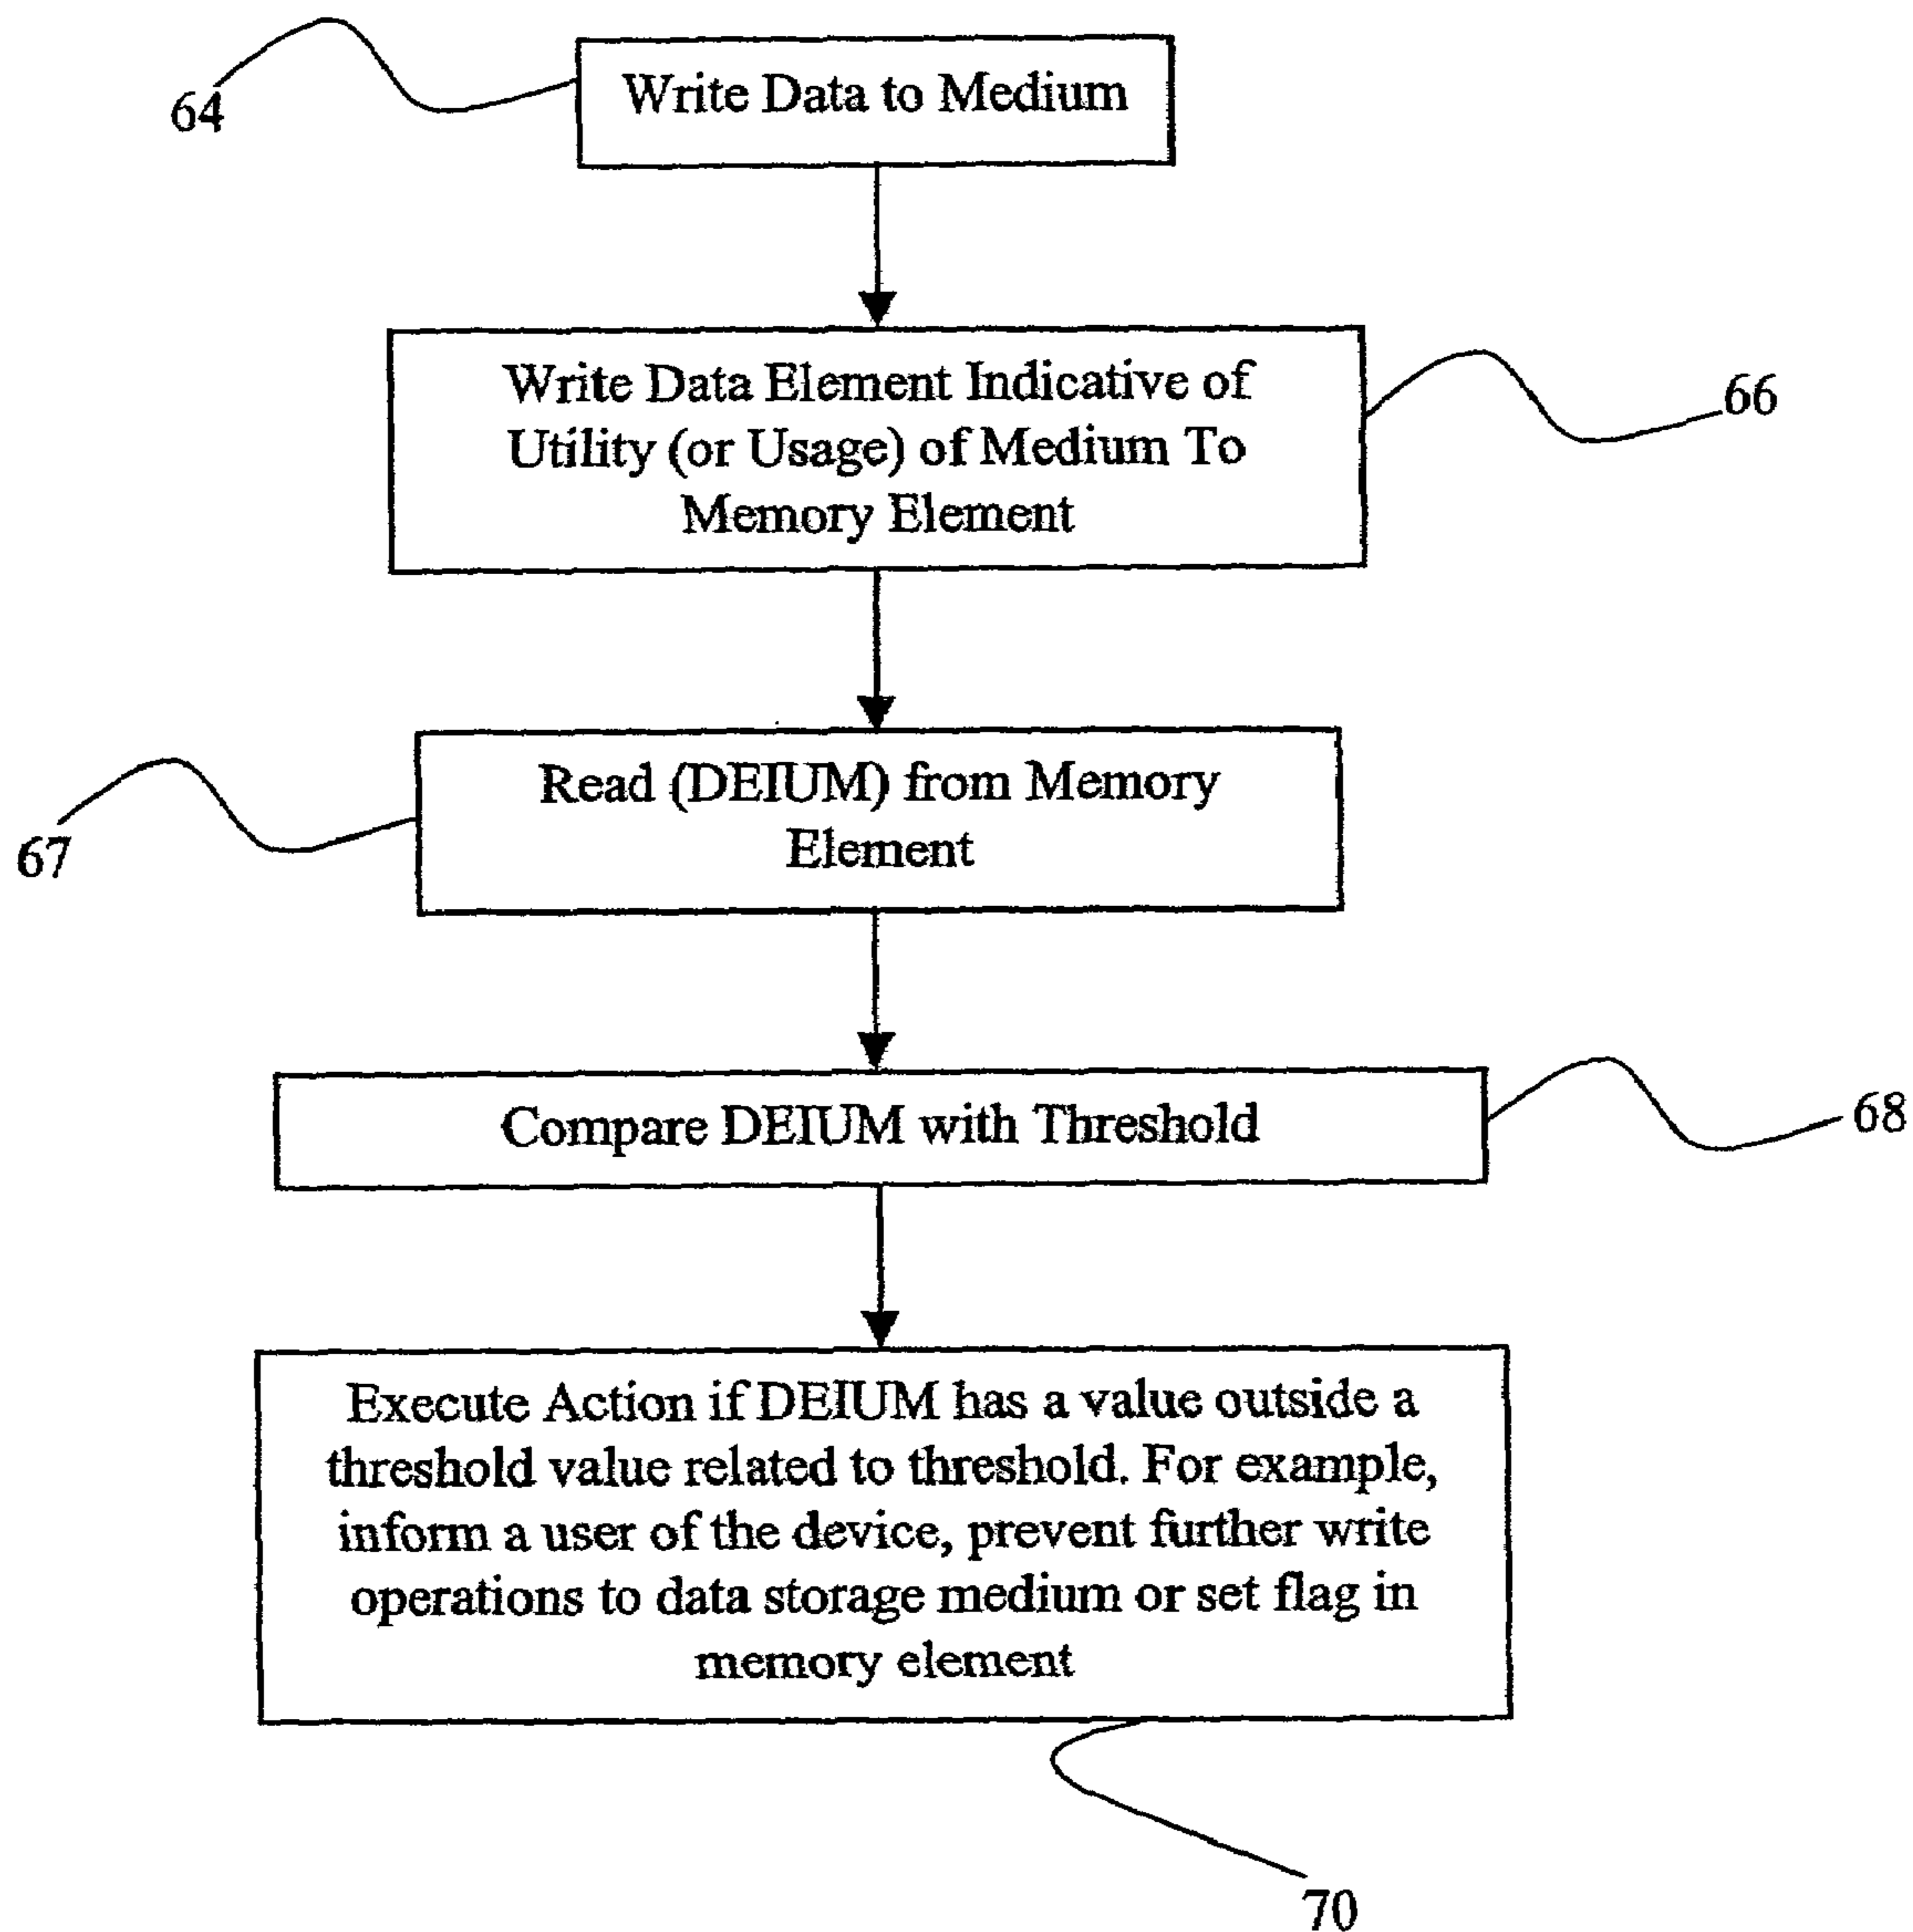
64

Write Data to Medium

Write Data Element Indicative of Utility (or Usage) of Medium To Memory Element

66

Read (DEIUM) from Memory Element

67

Compare DEIUM with Threshold

68

Execute Action if DEIUM has a value outside a threshold value related to threshold. For example, inform a user of the device, prevent further write operations to data storage medium or set flag in memory element

70